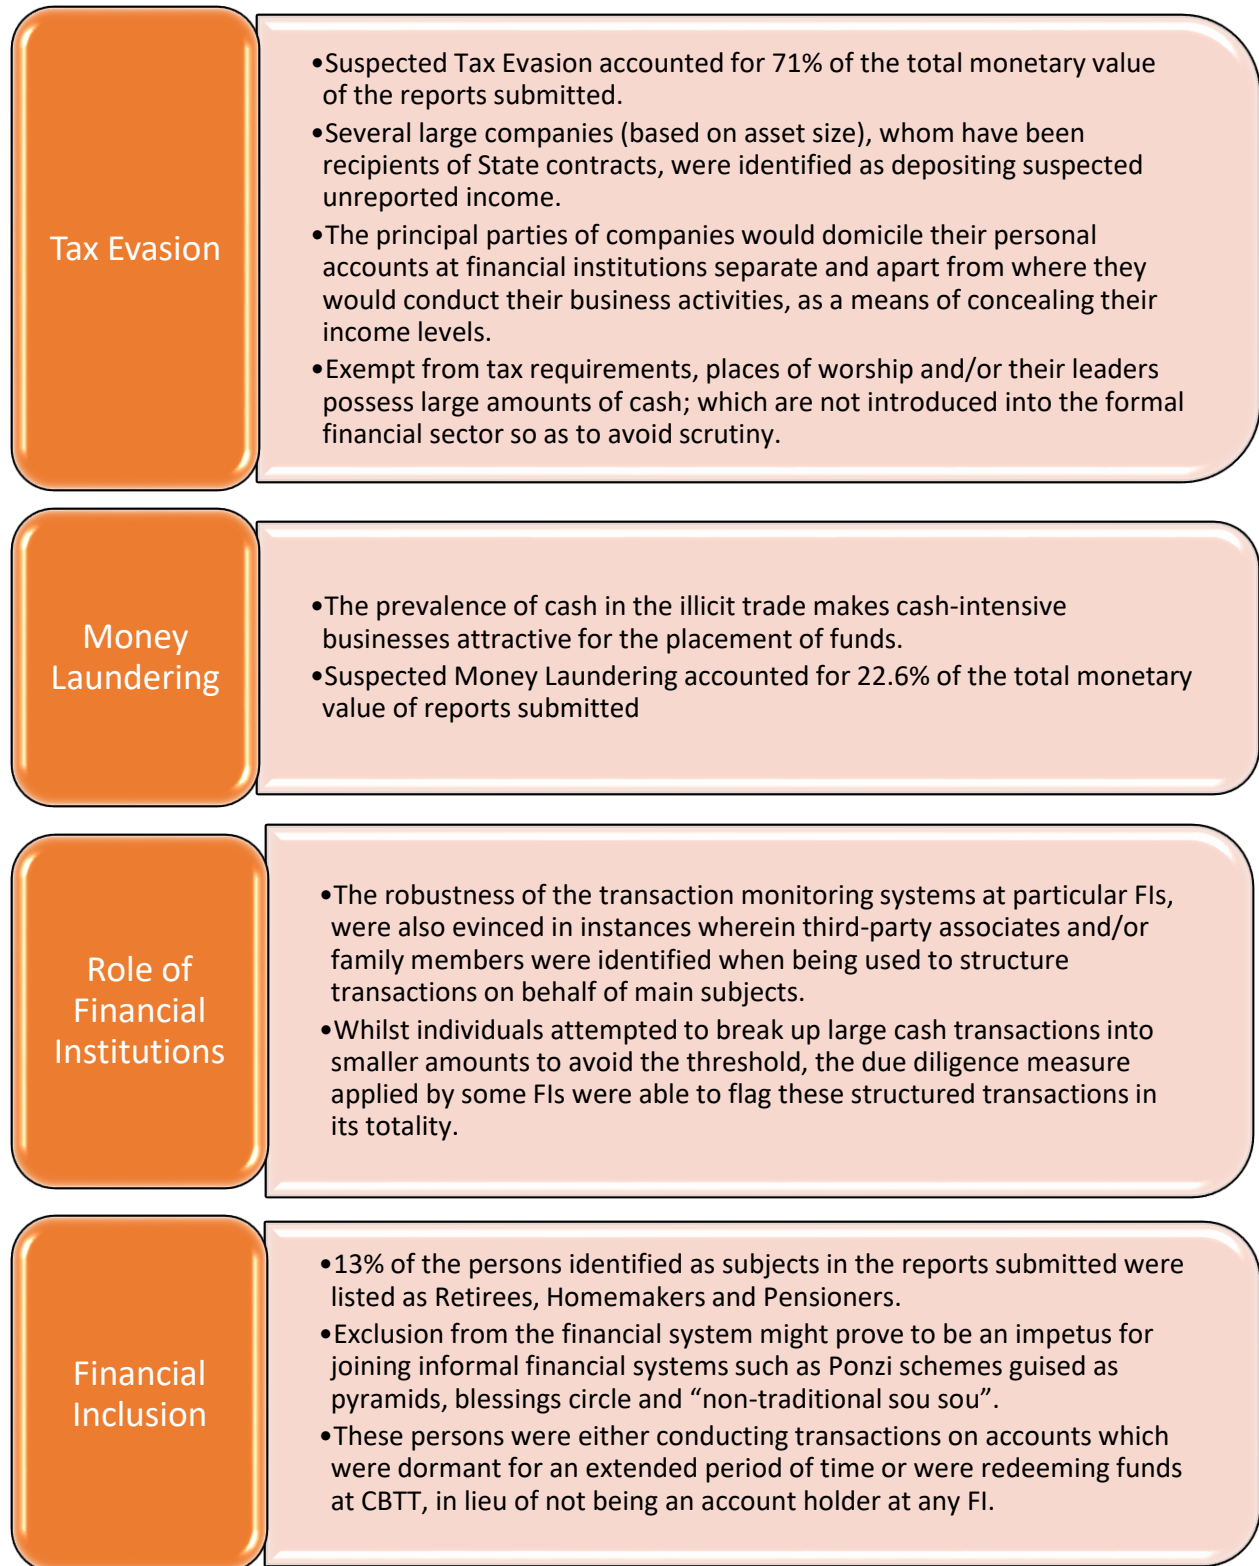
Tax Evasion

•Suspected Tax Evasion accounted for 71% of the total monetary value of the reports submitted.
•Several large companies (based on asset size), whom have been recipients of State contracts, were identified as depositing suspected unreported income.
•The principal parties of companies would domicile their personal accounts at financial institutions separate and apart from where they would conduct their business activities, as a means of concealing their income levels.
•Exempt from tax requirements, places of worship and/or their leaders possess large amounts of cash; which are not introduced into the formal financial sector so as to avoid scrutiny.

Money Laundering

•The prevalence of cash in the illicit trade makes cash-intensive businesses attractive for the placement of funds.
•Suspected Money Laundering accounted for 22.6% of the total monetary value of reports submitted

Role of Financial Institutions

•The robustness of the transaction monitoring systems at particular FIs, were also evinced in instances wherein third-party associates and/or family members were identified when being used to structure transactions on behalf of main subjects.
•Whilst individuals attempted to break up large cash transactions into smaller amounts to avoid the threshold, the due diligence measure applied by some FIs were able to flag these structured transactions in its totality.

Financial Inclusion

•13% of the persons identified as subjects in the reports submitted were listed as Retirees, Homemakers and Pensioners.
•Exclusion from the financial system might prove to be an impetus for joining informal financial systems such as Ponzi schemes guised as pyramids, blessings circle and “non-traditional sou sou”.
•These persons were either conducting transactions on accounts which were dormant for an extended period of time or were redeeming funds at CBTT, in lieu of not being an account holder at any FI.